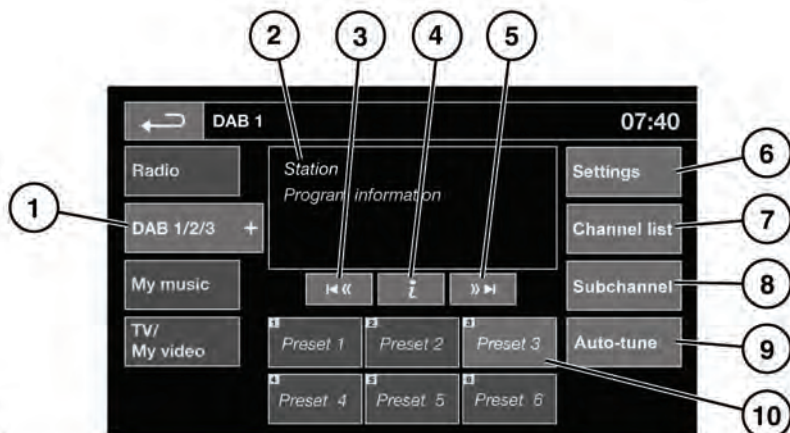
2 3 4 5

DAB 1

07:40

Radio

Station

Program information

Settings

6

1

DAB 1/2/3 +

Channel list

7

My music

$\text{I}\ll$

i

$\gg\text{I}$

Subchannel

8

TV/
My video

1 Preset 1

2 Preset 2

3 Preset 3

Auto-tune

9

4 Preset 4

5 Preset 5

6 Preset 6

10